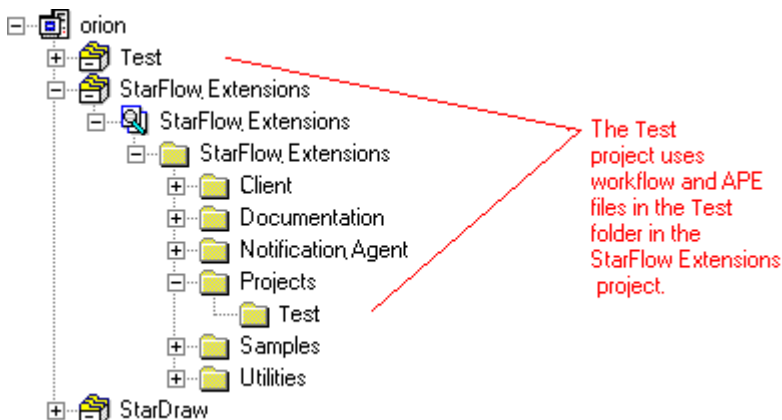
orion
Test
StarFlow Extensions
StarFlow Extensions
StarFlow Extensions
Client
Documentation
Notification Agent
Projects
Test
Samples
Utilities
StarDraw

The Test project uses workflow and APE files in the Test folder in the StarFlow Extensions project.